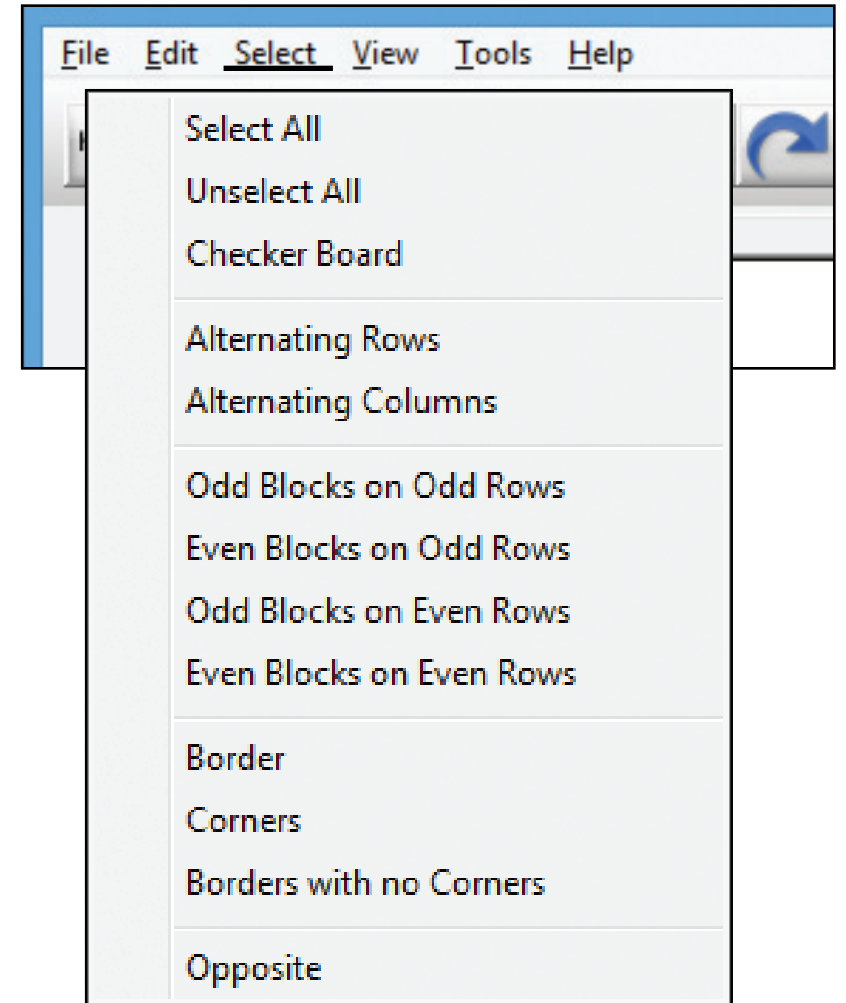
File Edit Select View Tools Help

Select All
Unselect All
Checker Board

Alternating Rows
Alternating Columns

Odd Blocks on Odd Rows
Even Blocks on Odd Rows
Odd Blocks on Even Rows
Even Blocks on Even Rows

Border
Corners
Borders with no Corners

Opposite